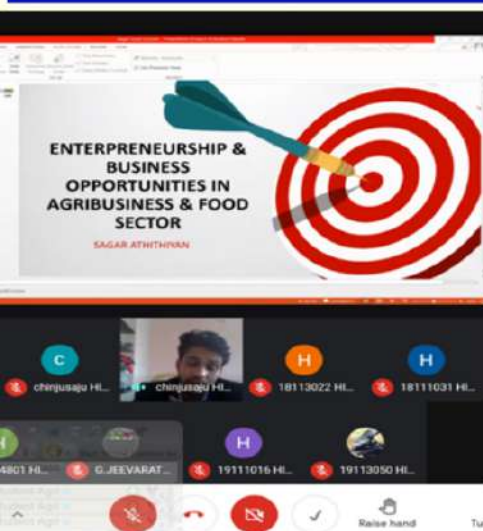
ENTERPRENEURSHIP & BUSINESS OPPORTUNITIES IN AGRIBUSINESS & FOOD SECTOR

SAGAR ATHITHYAN

C
chinjusaju HI...

chinjusaju HI...

H
18113022 HI...

H
18111031 HI...

H
4801 HI...

G.JEEVARAT...

H
19111016 HI...

19113050 HI...

Raise hand

Tu